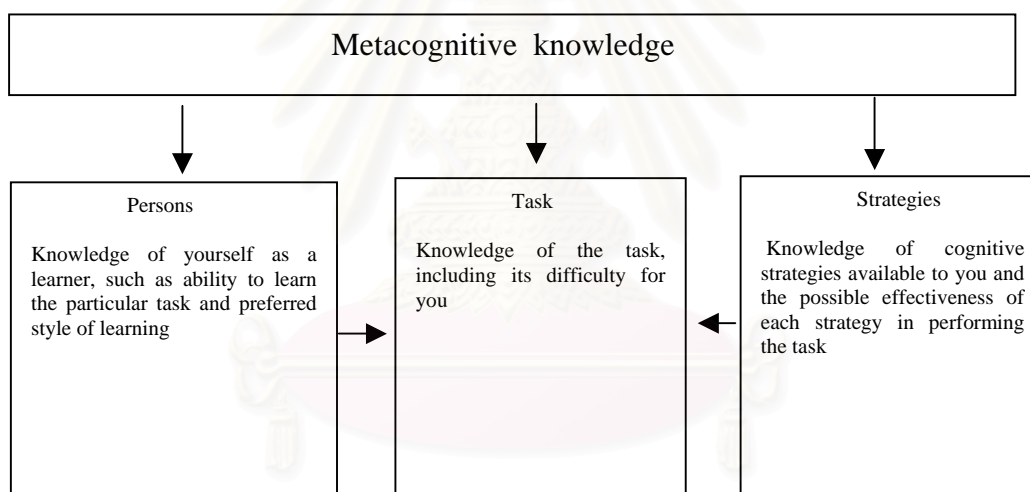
Metacognitive knowledge

Persons

Knowledge of yourself as a learner, such as ability to learn the particular task and preferred style of learning

Task

Knowledge of the task, including its difficulty for you

Strategies

Knowledge of cognitive strategies available to you and the possible effectiveness of each strategy in performing the task